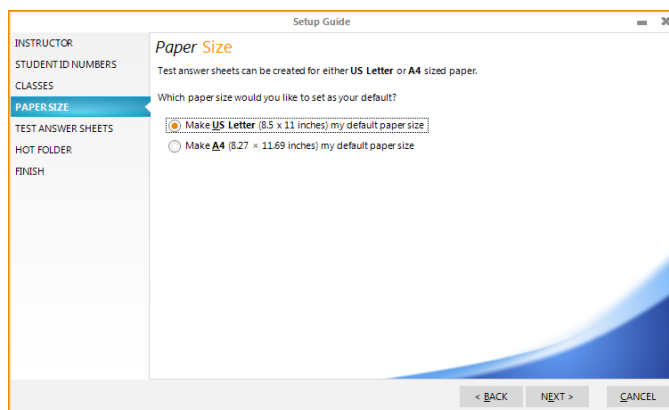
Setup Guide

INSTRUCTOR
STUDENT ID NUMBERS
CLASSES
PAPER SIZE
TEST ANSWER SHEETS
HOT FOLDER
FINISH

Paper Size

Test answer sheets can be created for either US Letter or A4 sized paper.

Which paper size would you like to set as your default?

Make US Letter (8.5 x 11 inches) my default paper size
Make A4 (8.27 × 11.69 inches) my default paper size

< BACK
NEXT >
CANCEL